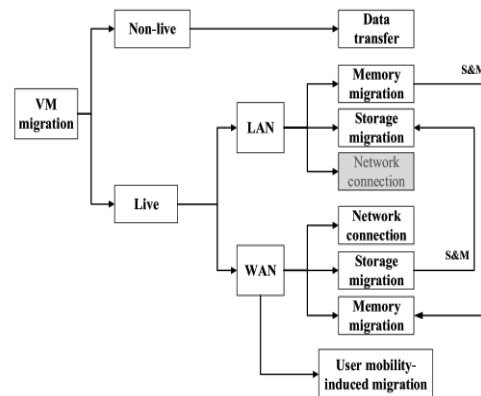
VM migration

Non-live

Data transfer

Live

LAN

Memory migration

S&M

Storage migration

Network connection

WAN

Network connection

Storage migration

S&M

Memory migration

User mobility-induced migration